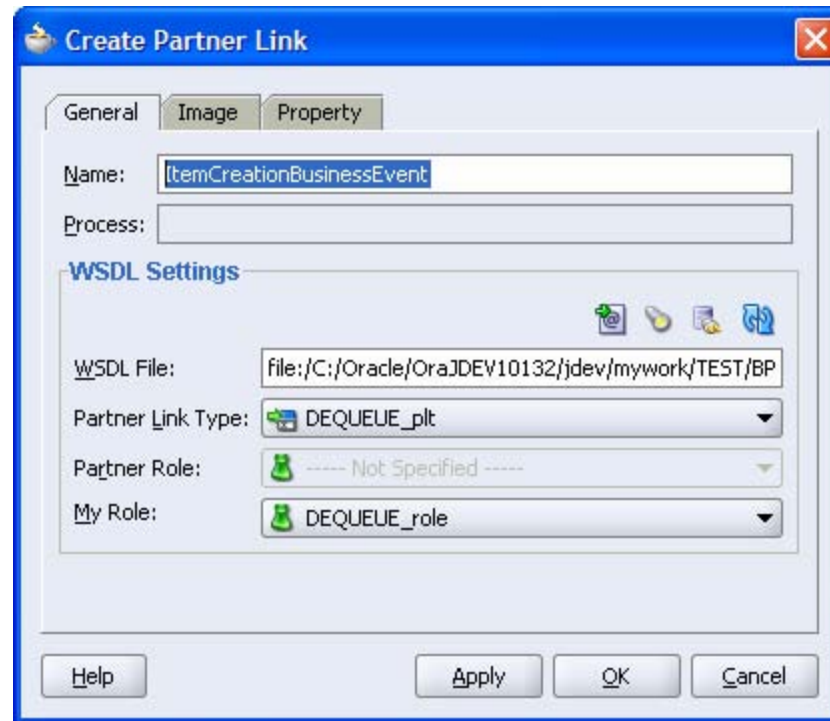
Create Partner Link

General | Image | Property

Name: ItemCreationBusinessEvent

Process:

WSDL Settings

WSDL File: file:/C:/Oracle/OraJDEV10132/jdev/mywork/TEST/BP

Partner Link Type: DEQUEUE_plt

Partner Role: ----- Not Specified -----

My Role: DEQUEUE_role

Help

Apply

OK

Cancel